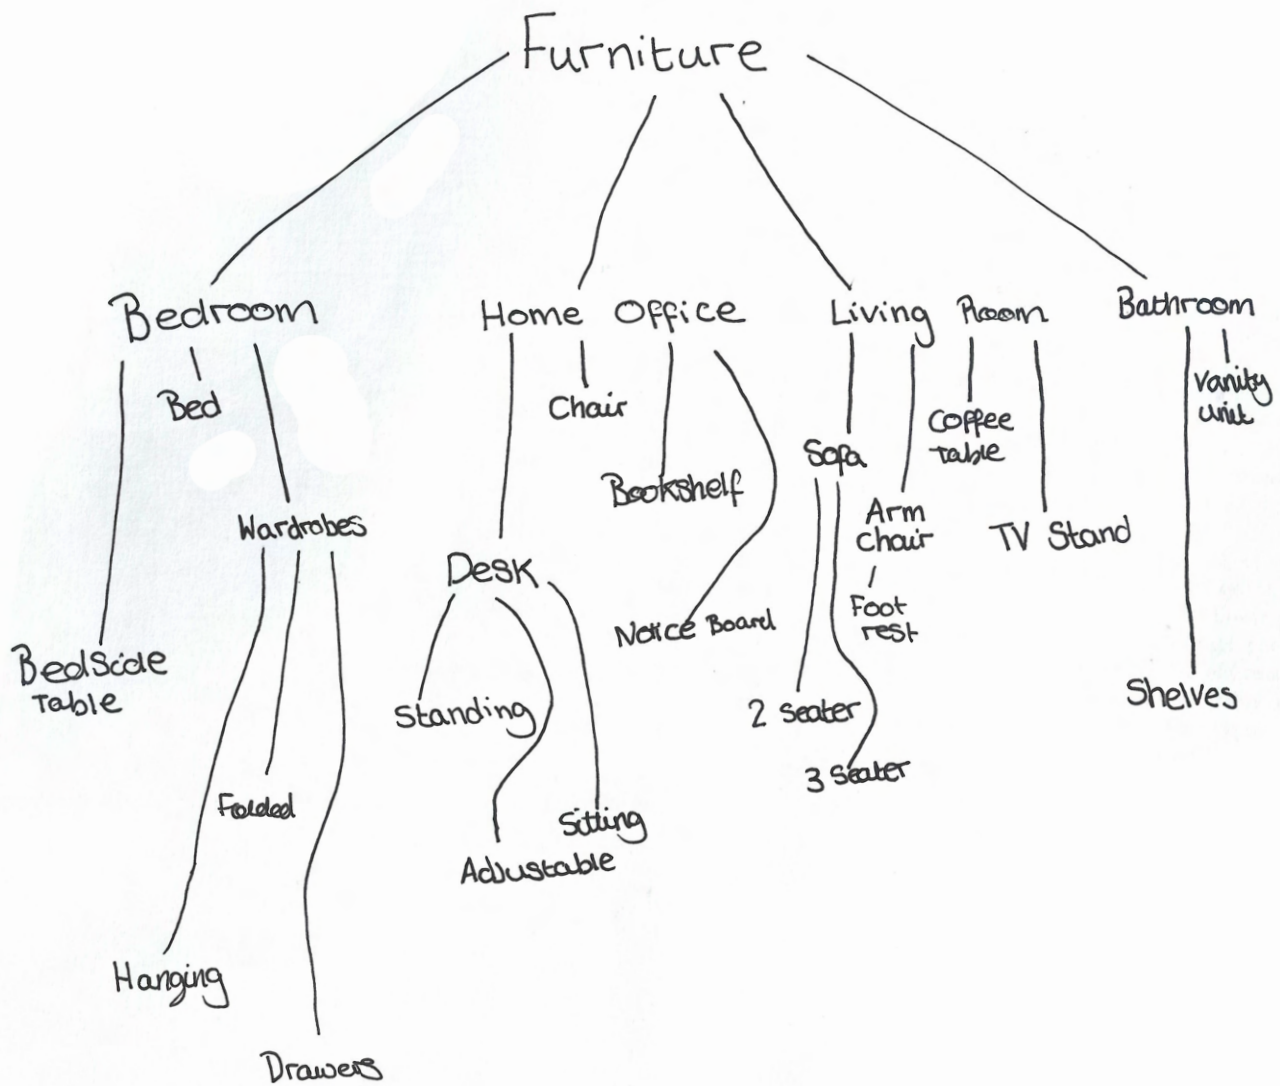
Furniture

Bedroom

Bed

Wardrobes

Bedside Table

Folded

Hanging

Drawers

Home Office

Chair

Bookshelf

Desk

Notice Board

Standing

Sitting

Adjustable

Living Room

Sofa

Arm chair

Coffee table

TV Stand

Foot rest

2 Seater

3 Seater

Bathroom

Vanity unit

Shelves